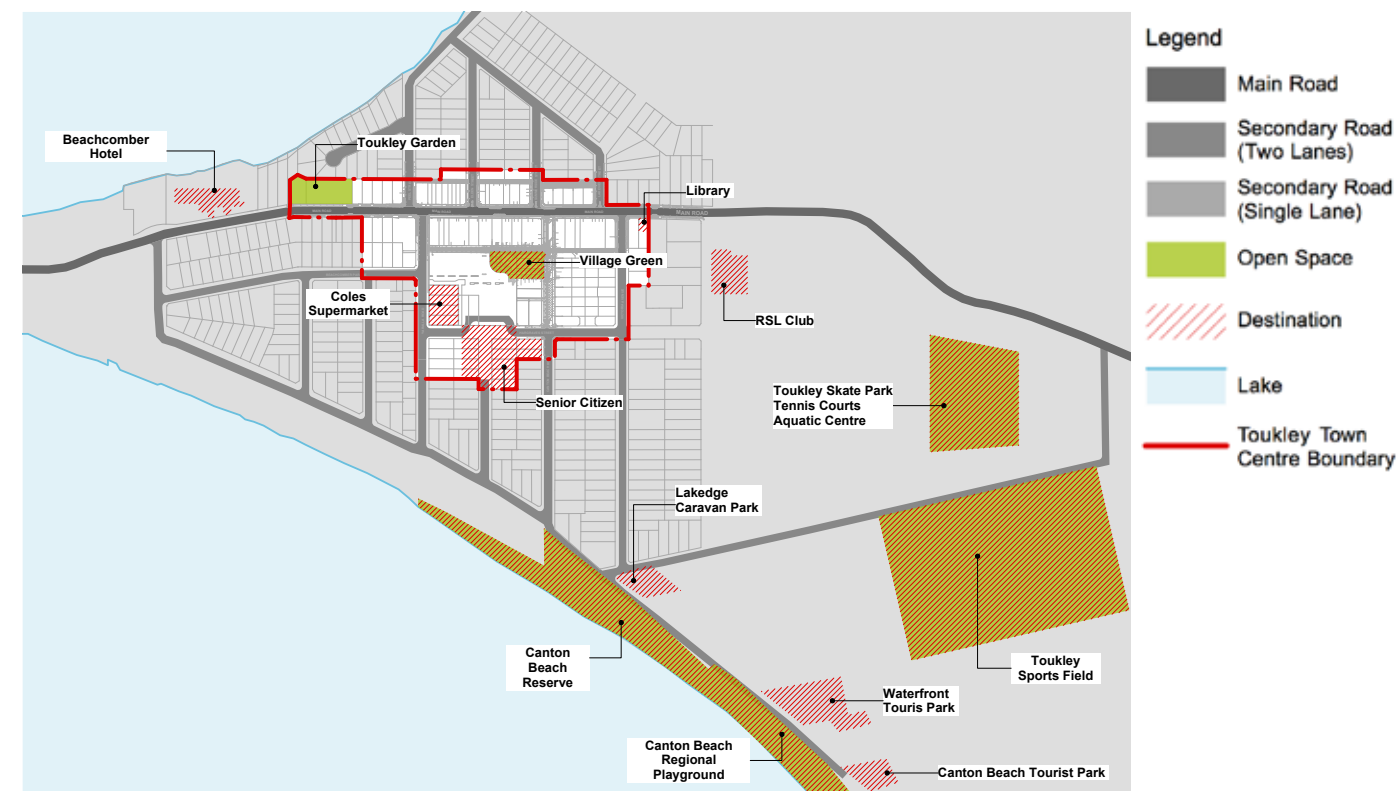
Beachcomber Hotel

Toukley Garden

Library

MAIN ROAD

Village Green

RSL Club

Coles Supermarket

Senior Citizen

Toukley Skate Park
Tennis Courts
Aquatic Centre

Lakedge Caravan Park

Canton Beach Reserve

Toukley Sports Field

Waterfront Touris Park

Canton Beach Regional Playground

Canton Beach Tourist Park

Legend

Main Road

Secondary Road (Two Lanes)

Secondary Road (Single Lane)

Open Space

Destination

Lake

Toukley Town Centre Boundary